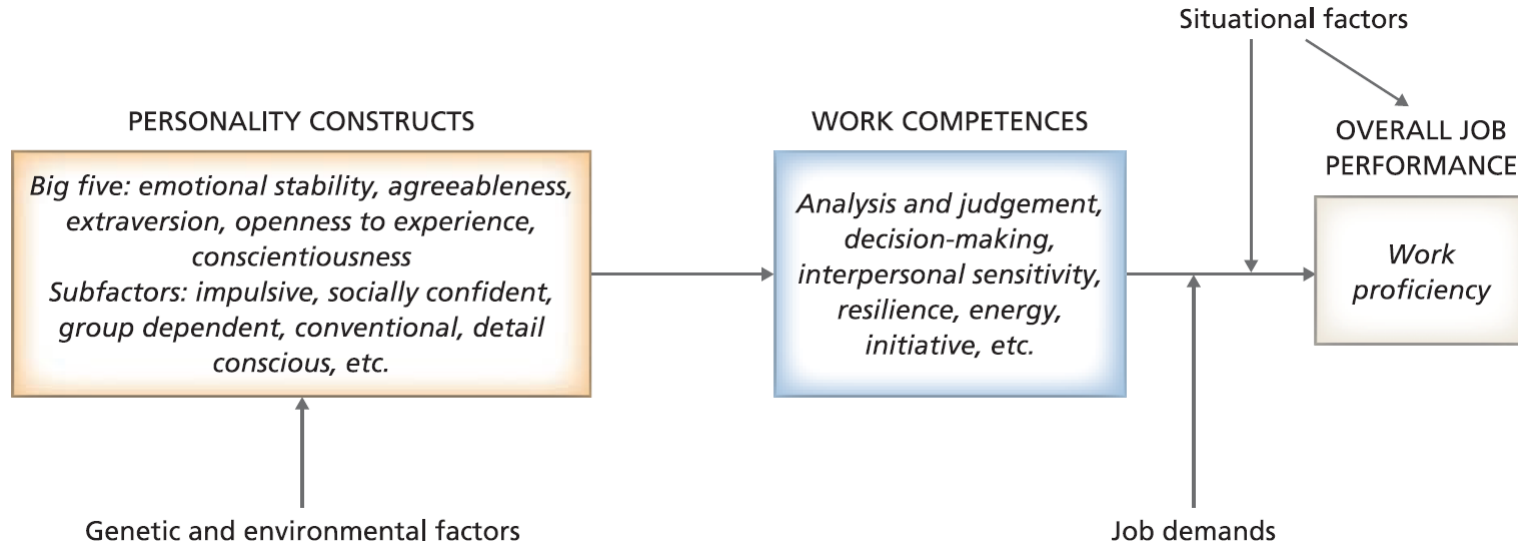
Situational factors

PERSONALITY CONSTRUCTS

Big five: emotional stability, agreeableness, extraversion, openness to experience, conscientiousness
Subfactors: impulsive, socially confident, group dependent, conventional, detail conscious, etc.

WORK COMPETENCES

Analysis and judgement, decision-making, interpersonal sensitivity, resilience, energy, initiative, etc.

OVERALL JOB PERFORMANCE

Work proficiency

Genetic and environmental factors

Job demands